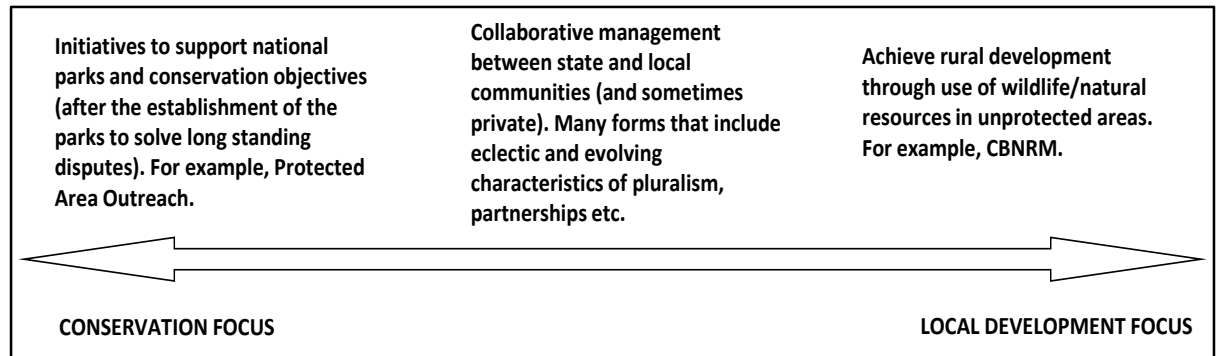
Initiatives to support national parks and conservation objectives (after the establishment of the parks to solve long standing disputes). For example, Protected Area Outreach.

Collaborative management between state and local communities (and sometimes private). Many forms that include eclectic and evolving characteristics of pluralism, partnerships etc.

Achieve rural development through use of wildlife/natural resources in unprotected areas. For example, CBNRM.

CONSERVATION FOCUS

LOCAL DEVELOPMENT FOCUS